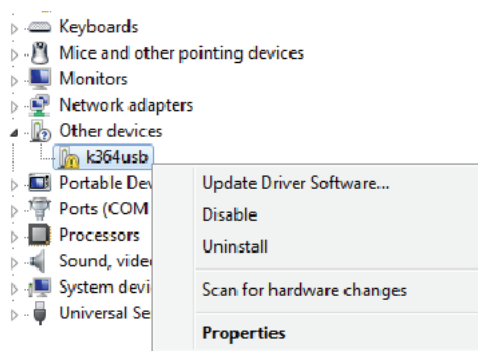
Keyboards
Mice and other pointing devices
Monitors
Network adapters
Other devices
k364usb
Portable Dev
Ports (COM
Processors
Sound, vide
System devi
Universal Se

Update Driver Software...
Disable
Uninstall
Scan for hardware changes
Properties